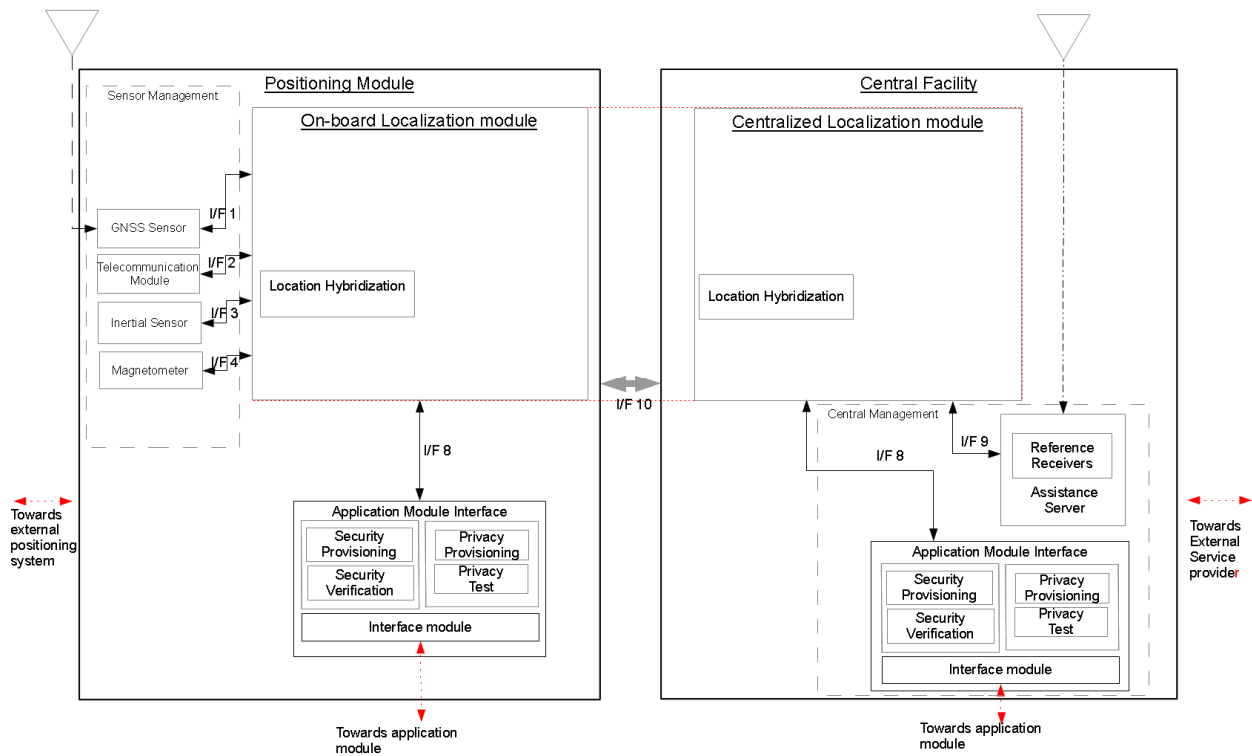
Positioning Module

Sensor Management

On-board Localization module

GNSS Sensor

I/F 1

Telecommunication Module

I/F 2

Inertial Sensor

I/F 3

Magnetometer

I/F 4

Location Hybridization

I/F 8

Application Module Interface

Security Provisioning

Security Verification

Privacy Provisioning

Privacy Test

Interface module

Towards external positioning system

Towards application module

I/F 10

Central Facility

Centralized Localization module

Location Hybridization

Central Management

I/F 9

I/F 8

Reference Receivers

Assistance Server

Application Module Interface

Security Provisioning

Security Verification

Privacy Provisioning

Privacy Test

Interface module

Towards External Service provider

Towards application module